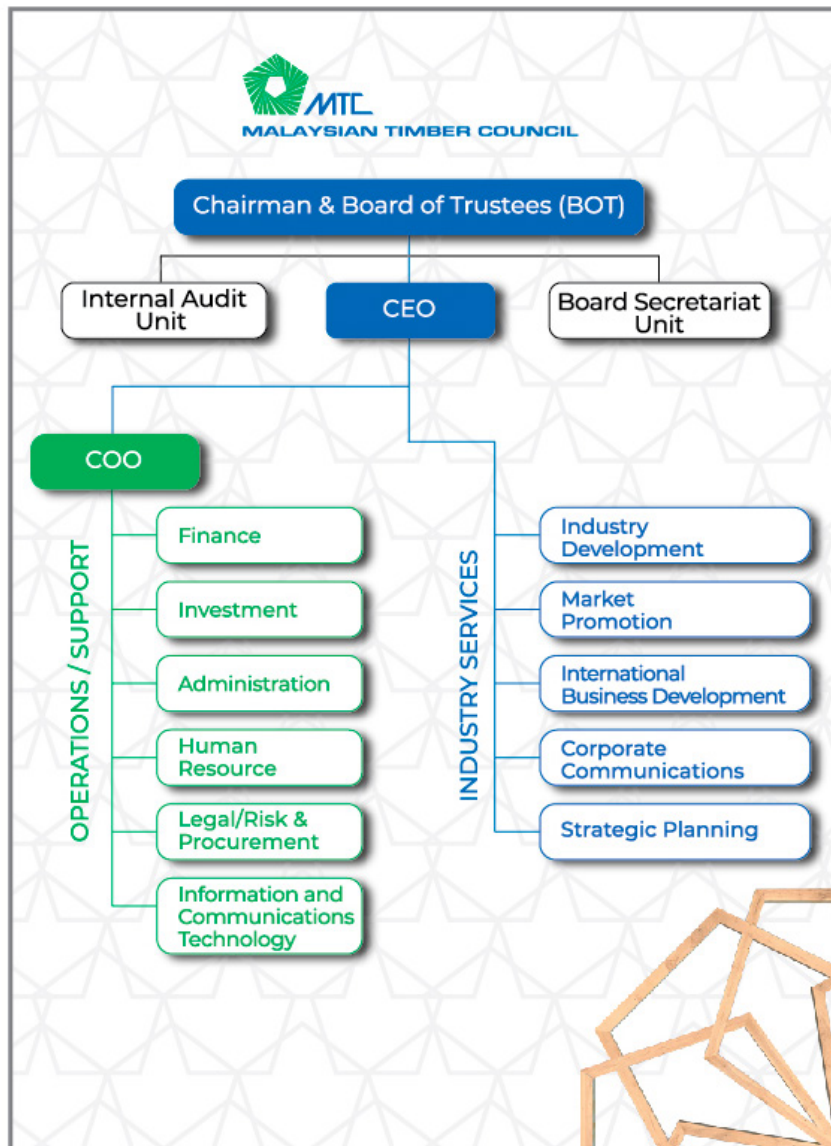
MTC
MALAYSIAN TIMBER COUNCIL

Chairman & Board of Trustees (BOT)

Internal Audit Unit

CEO

Board Secretariat Unit

COO

OPERATIONS / SUPPORT

Finance

Investment

Administration

Human Resource

Legal/Risk & Procurement

Information and Communications Technology

INDUSTRY SERVICES

Industry Development

Market Promotion

International Business Development

Corporate Communications

Strategic Planning